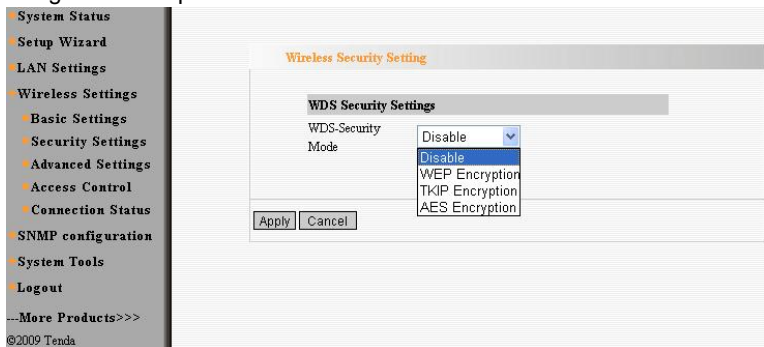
System Status
Setup Wizard
LAN Settings
Wireless Settings
Basic Settings
Security Settings
Advanced Settings
Access Control
Connection Status
SNMP configuration
System Tools
Logout
---More Products>>>
©2009 Tenda

Wireless Security Setting

WDS Security Settings

WDS-Security Mode | Disable

Disable
WEP Encryption
TKIP Encryption
AES Encryption

Apply | Cancel